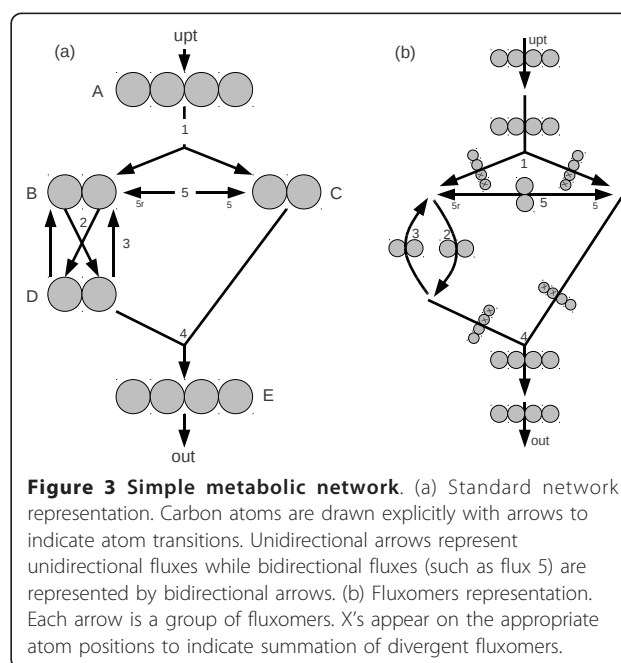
(a)

upt

A

1

B

5

5r

5

C

2

3

D

4

E

out

(b)

upt

1

5r

5

5

3

2

4

out

**Figure 3 Simple metabolic network**. (a) Standard network representation. Carbon atoms are drawn explicitly with arrows to indicate atom transitions. Unidirectional arrows represent unidirectional fluxes while bidirectional fluxes (such as flux 5) are represented by bidirectional arrows. (b) Fluxomers representation. Each arrow is a group of fluxomers. X's appear on the appropriate atom positions to indicate summation of divergent fluxomers.